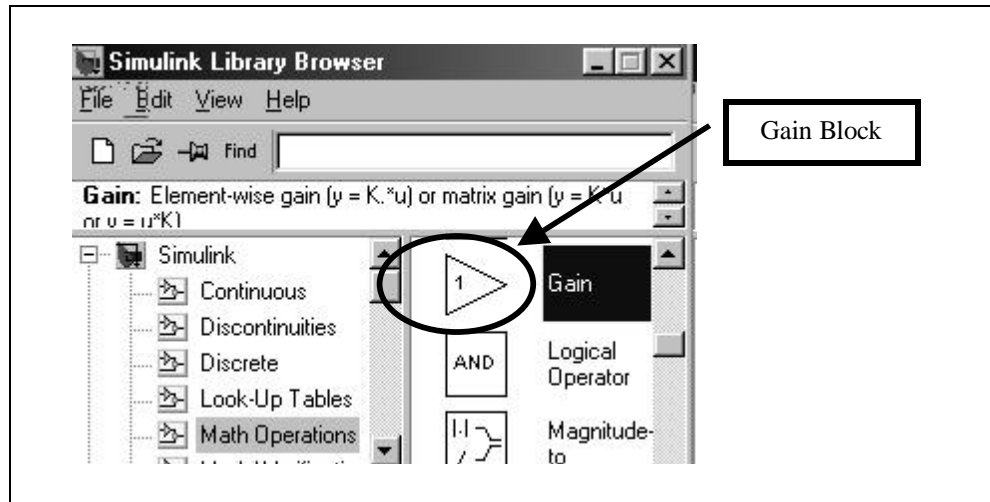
Simulink Library Browser

File Edit View Help

Find

Gain Block

Gain: Element-wise gain (y = K.*u) or matrix gain (y = K*u or y = u*K)

Simulink
Continuous
Discontinuities
Discrete
Look-Up Tables
Math Operations
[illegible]

1

Gain

AND

Logical Operator

Magnitude-to